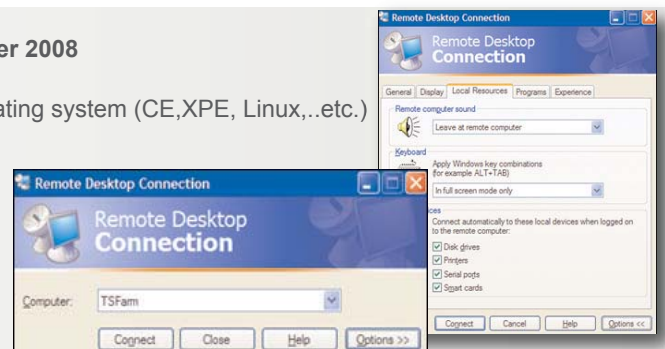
er 2008

ating system (CE,XPE, Linux,..etc.)

Remote Desktop Connection

Remote Desktop
Connection

General | Display | Local Resources | Programs | Experience

Remote computer sound

Leave at remote computer

Keyboard

Apply Windows key combinations
(for example ALT+TAB)

In full screen mode only

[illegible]ces

Connect automatically to these local devices when logged on to the remote computer:

Disk drives

Printers

Serial ports

Smart cards

Connect | Cancel | Help | Options <<

Remote Desktop Connection

Remote Desktop
Connection

Computer: TSFarm

Connect | Close | Help | Options >>